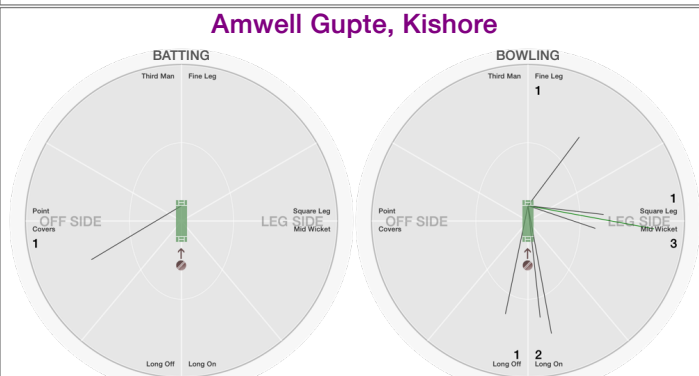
Amwell Gupte, Kishore

BATTING

Third Man
Fine Leg
Point
Covers
1
OFF SIDE
LEG SIDE
Square Leg
Mid Wicket
Long Off
Long On

BOWLING

Third Man
Fine Leg
1
Point
Covers
OFF SIDE
LEG SIDE
1
Square Leg
Mid Wicket
3
1
Long Off
2
Long On